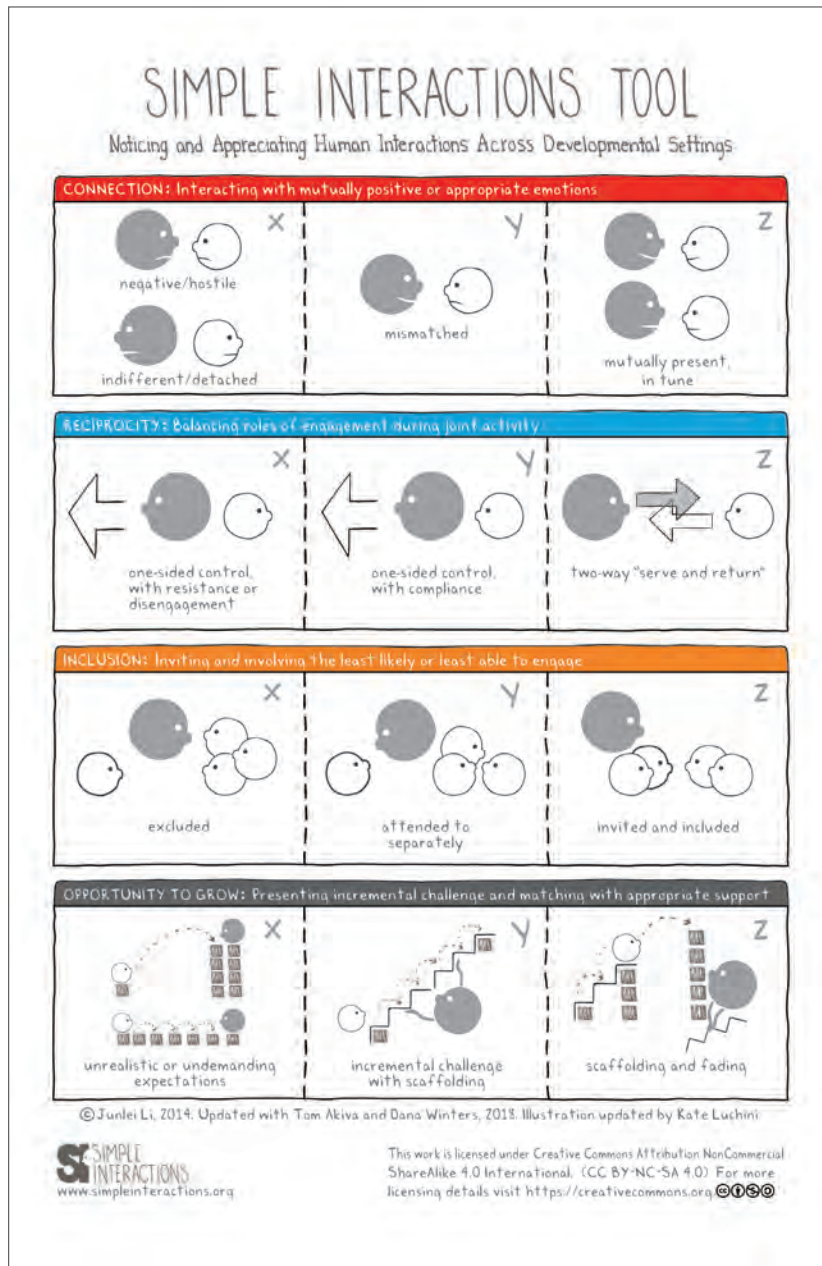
SIMPLE INTERACTIONS TOOL

Noticing and Appreciating Human Interactions Across Developmental Settings

CONNECTION: Interacting with mutually positive or appropriate emotions

X

negative/hostile

indifferent/detached

Y

mismatched

Z

mutually present, in tune

RECIPROCITY: Balancing roles of engagement during joint activity

X

one-sided control, with resistance or disengagement

Y

one-sided control, with compliance

Z

two-way "serve and return"

INCLUSION: Inviting and involving the least likely or least able to engage

X

excluded

Y

attended to separately

Z

invited and included

OPPORTUNITY TO GROW: Presenting incremental challenge and matching with appropriate support

X

unrealistic or undemanding expectations

Y

incremental challenge with scaffolding

Z

scaffolding and fading

© Junlei Li, 2014. Updated with Tom Akiva and Dana Winters, 2018. Illustration updated by Kate Luchini

SI SIMPLE INTERACTIONS
www.simpleinteractions.org

This work is licensed under Creative Commons Attribution NonCommercial ShareAlike 4.0 International. (CC BY-NC-SA 4.0) For more licensing details visit https://creativecommons.org